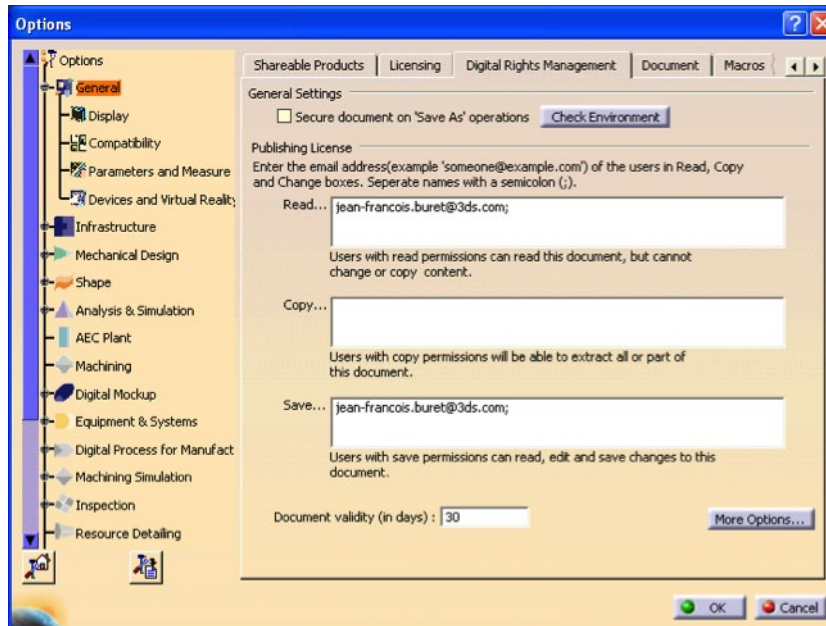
Options

Options
General
Display
Compatibility
Parameters and Measure
Devices and Virtual Reality
Infrastructure
Mechanical Design
Shape
Analysis & Simulation
AEC Plant
Machining
Digital Mockup
Equipment & Systems
Digital Process for Manufact
Machining Simulation
Inspection
Resource Detailing

Shareable Products | Licensing | Digital Rights Management | Document | Macros

General Settings
Secure document on 'Save As' operations  Check Environment

Publishing License
Enter the email address(example 'someone@example.com') of the users in Read, Copy and Change boxes. Seperate names with a semicolon (;).

Read... jean-francois.buret@3ds.com;
Users with read permissions can read this document, but cannot change or copy content.

Copy...
Users with copy permissions will be able to extract all or part of this document.

Save... jean-francois.buret@3ds.com;
Users with save permissions can read, edit and save changes to this document.

Document validity (in days) : 30

More Options...

OK  Cancel